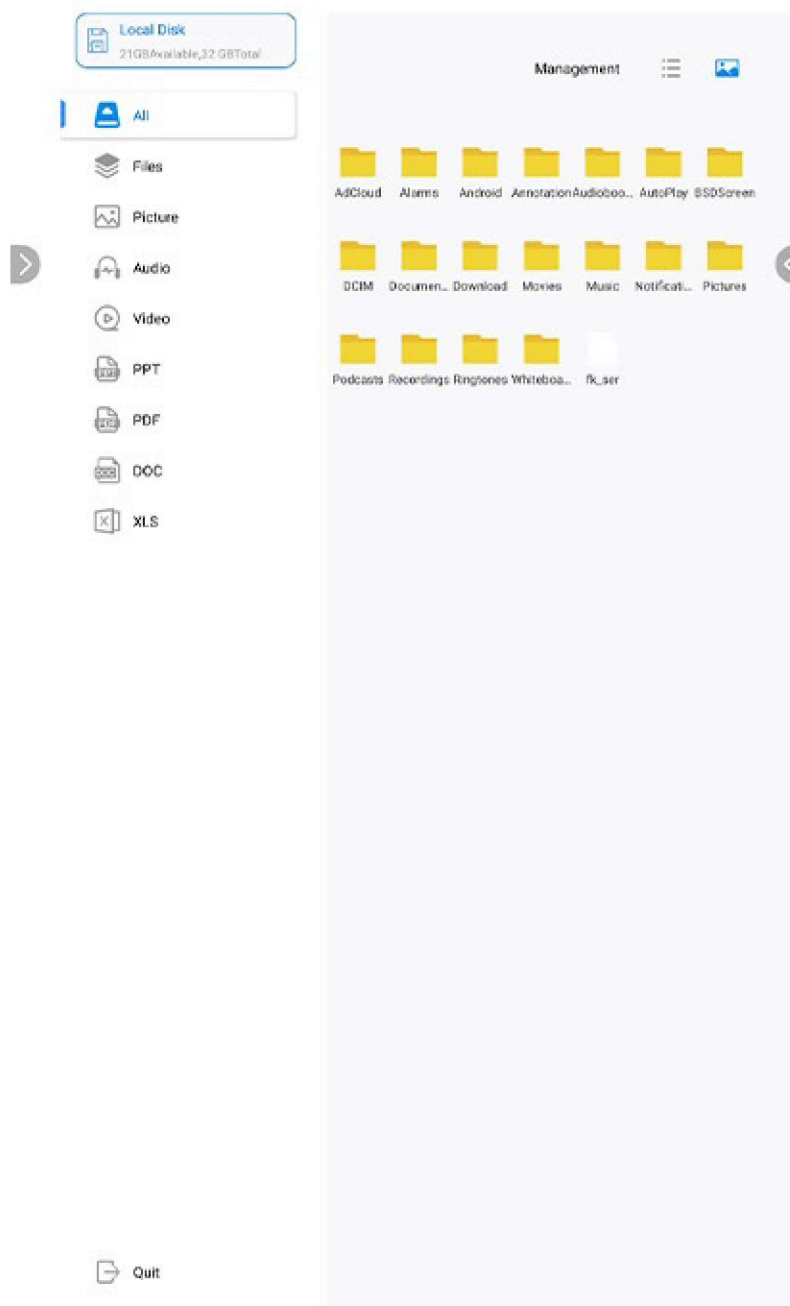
Local Disk
21GBAvailable,32.GBTotal

All
Files
Picture
Audio
Video
PPT
PDF
DOC
XLS

Management

AdCloud Alarms Android Annotation Audioboo... AutoPlay BSDScreen

DCIM Documen... Download Movies Music Notificati... Pictures

Podcasts Recordings Ringtones Whiteboa... fk_ser

Quit